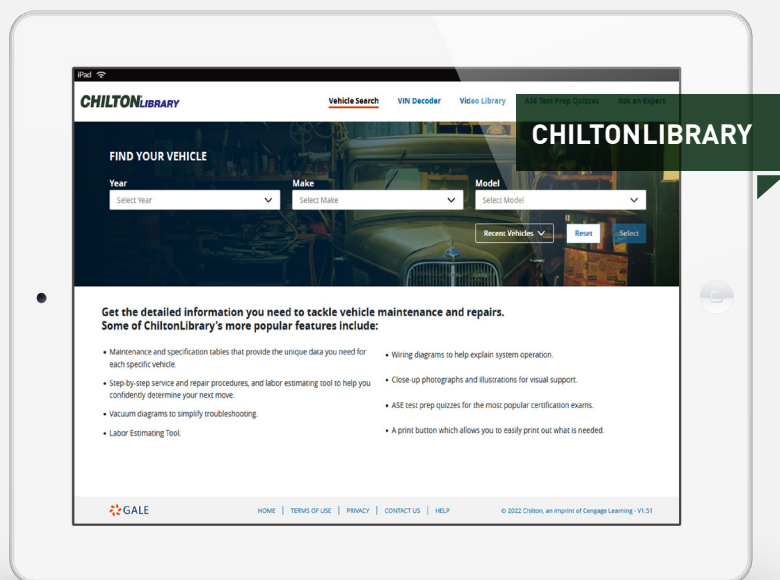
iPad

CHILTONLIBRARY

Vehicle Search VIN Decoder Video Library ASE Test Prep Quizzes Ask an Expert

CHILTONLIBRARY

FIND YOUR VEHICLE

Year
Select Year

Make
Select Make

Model
Select Model

Recent Vehicles Reset Select

Get the detailed information you need to tackle vehicle maintenance and repairs. Some of ChiltonLibrary's more popular features include:

• Maintenance and specification tables that provide the unique data you need for each specific vehicle.

• Step-by-step service and repair procedures, and labor estimating tool to help you confidently determine your next move.

• Vacuum diagrams to simplify troubleshooting.

• Labor Estimating Tool.

• Wiring diagrams to help explain system operation.

• Close-up photographs and illustrations for visual support.

• ASE test prep quizzes for the most popular certification exams.

• A print button which allows you to easily print out what is needed.

GALE

HOME | TERMS OF USE | PRIVACY | CONTACT US | HELP

© 2022 Chilton, an imprint of Cengage Learning - V1.51